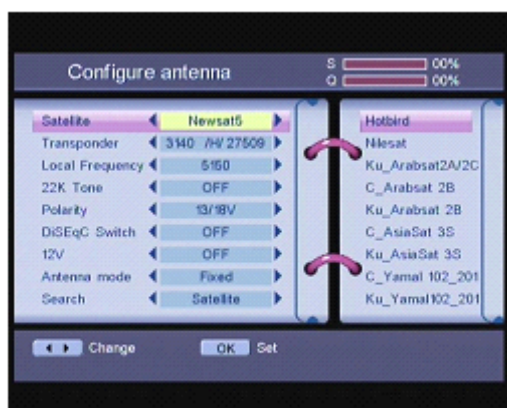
Configure antenna

S 00%
Q 00%

| | |
|---|---|
| Satellite | Newsat5 |
| Transponder | 3140 /H/ 27509 |
| Local Frequency | 5150 |
| 22K Tone | OFF |
| Polarity | 13/18V |
| DiSEqC Switch | OFF |
| 12V | OFF |
| Antenna mode | Fixed |
| Search | Satellite |

Hotbird
Nilesat
Ku_Arabsat2A/2C
C_Arabsat 2B
Ku_Arabsat 2B
C_AsiaSat 3S
Ku_AsiaSat 3S
C_Yamal 102_201
Ku_Yamal102_201

Change
OK Set